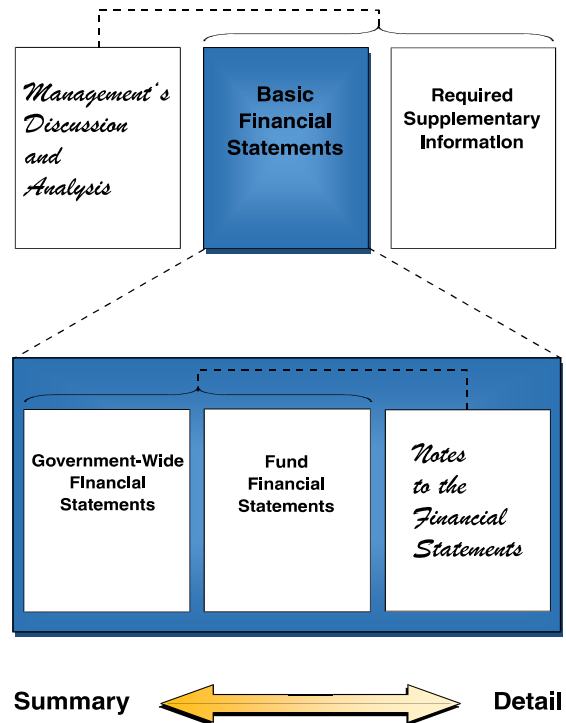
Management's Discussion and Analysis

Basic Financial Statements

Required Supplementary Information

Government-Wide Financial Statements

Fund Financial Statements

Notes to the Financial Statements

Summary

Detail